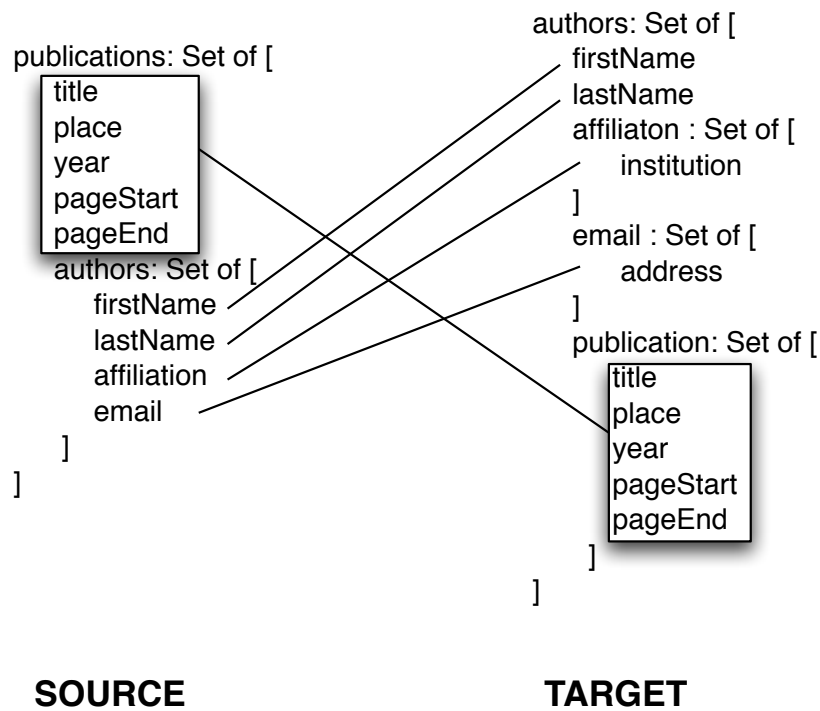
publications: Set of [
title
place
year
pageStart
pageEnd
authors: Set of [
firstName
lastName
affiliation
email
]
]

authors: Set of [
firstName
lastName
affiliaton : Set of [
institution
]
email : Set of [
address
]
publication: Set of [
title
place
year
pageStart
pageEnd
]
]

SOURCE

TARGET